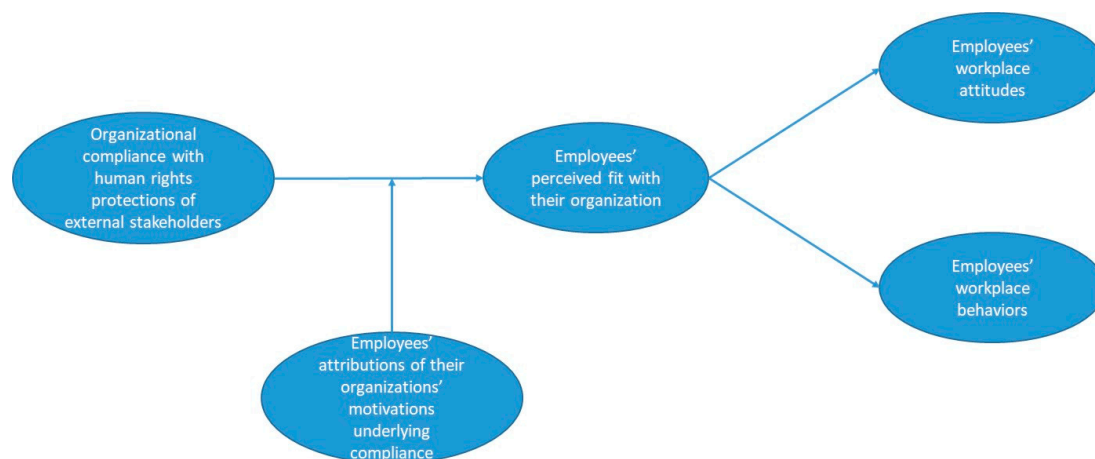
Organizational compliance with human rights protections of external stakeholders

Employees' attributions of their organizations' motivations underlying compliance

Employees' perceived fit with their organization

Employees' workplace attitudes

Employees' workplace behaviors